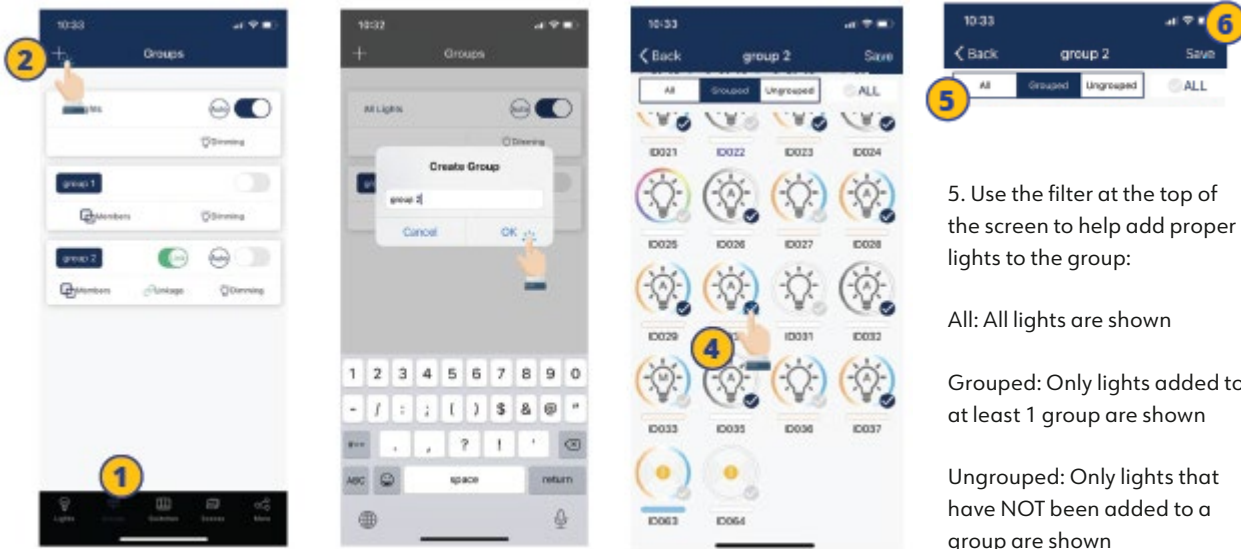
10:33

2

Groups

Dimming

group 1

Members

Dimming

group 2

Members

Linkage

Dimming

1

Lights

Groups

Switches

Scenes

More

10:32

Groups

All Lights

Dimming

Create Group

group 2

Cancel

OK

1 2 3 4 5 6 7 8 9 0

- / : ; ( ) $ & @ "

#+= . , ? ! ' 

ABC space return

10:33

Back

group 2

Save

All

Grouped

Ungrouped

ALL

ID021 ID022 ID023 ID024

ID025 ID026 ID027 ID028

ID029 ID031 ID032

4

ID033 ID035 ID036 ID037

ID063 ID064

10:33

6

Back

group 2

Save

5

All

Grouped

Ungrouped

ALL

5. Use the filter at the top of the screen to help add proper lights to the group:

All: All lights are shown

Grouped: Only lights added to at least 1 group are shown

Ungrouped: Only lights that have NOT been added to a group are shown